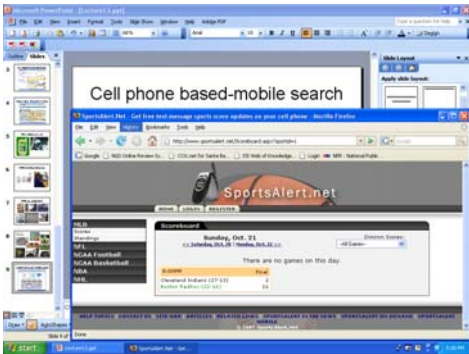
Microsoft PowerPoint - [Lecture13.ppt]

File Edit View Insert Format Tools Slide Show Window Help Adobe PDF

Arial

Outline Slides

Slide Layout

Apply slide layout:

Cell phone based-mobile search

SportsAlert.Net - Get free text message sports score updates on your cell phone - Mozilla Firefox

File Edit View History Bookmarks Tools Help

http://www.sportsalert.net/Scoreboard.aspx?sportId=1

Google

SportsAlert.net

HOME LOGIN REGISTER

MLB
Scores
Standings
NFL
NCAA Football
NCAA Basketball
NBA
NHL

Scoreboard

Sunday, Oct. 21
<< Saturday, Oct. 20 | Monday, Oct. 22 >>

Division Games:
-All Games-

There are no games on this day.

| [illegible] | Final |
|---|---|
| Cleveland Indians (27-13) | 2 |
| Boston Redsox (22-6) | 11 |

Done

Slide 4 of 7

start Lecture13.ppt SportsAlert.Net - Get...